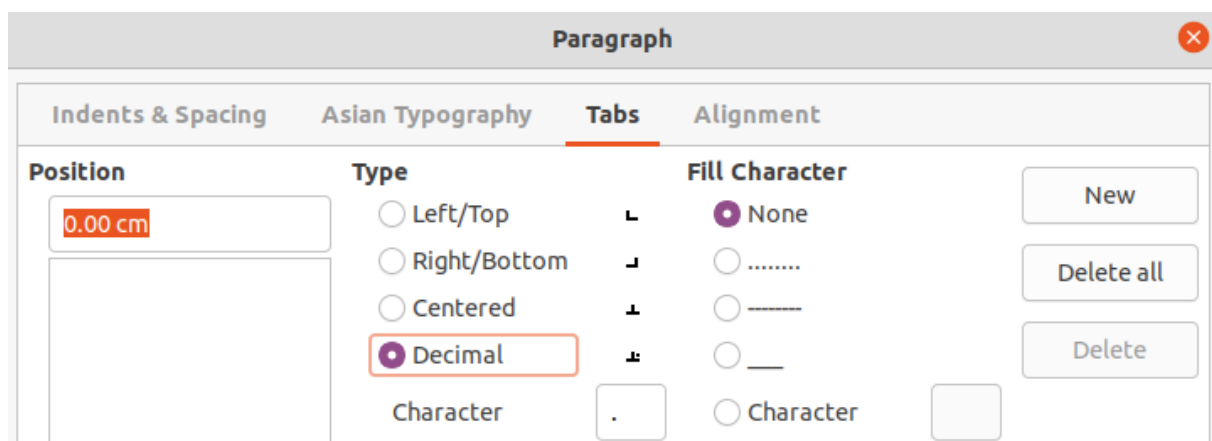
Paragraph

Indents & Spacing Asian Typography Tabs Alignment

Position

0.00 cm

Type

Left/Top

Right/Bottom

Centered

Decimal

Character .

Fill Character

None

........

--------

___

Character

New

Delete all

Delete